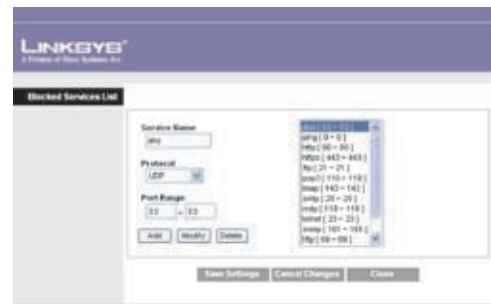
LINKSYS®
A Division of Cisco Systems, Inc.

Blocked Services List

Service Name
dns

Protocol
UDP

Port Range
53 ~ 53

Add Modify Delete

dns [ 53 ~ 53 ]
ping [ 0 ~ 0 ]
http [ 80 ~ 80 ]
https [ 443 ~ 443 ]
ftp [ 21 ~ 21 ]
pop3 [ 110 ~ 110 ]
imap [ 143 ~ 143 ]
smtp [ 25 ~ 25 ]
nntp [ 119 ~ 119 ]
telnet [ 23 ~ 23 ]
snmp [ 161 ~ 161 ]
tftp [ 69 ~ 69 ]

Save Settings Cancel Changes Close